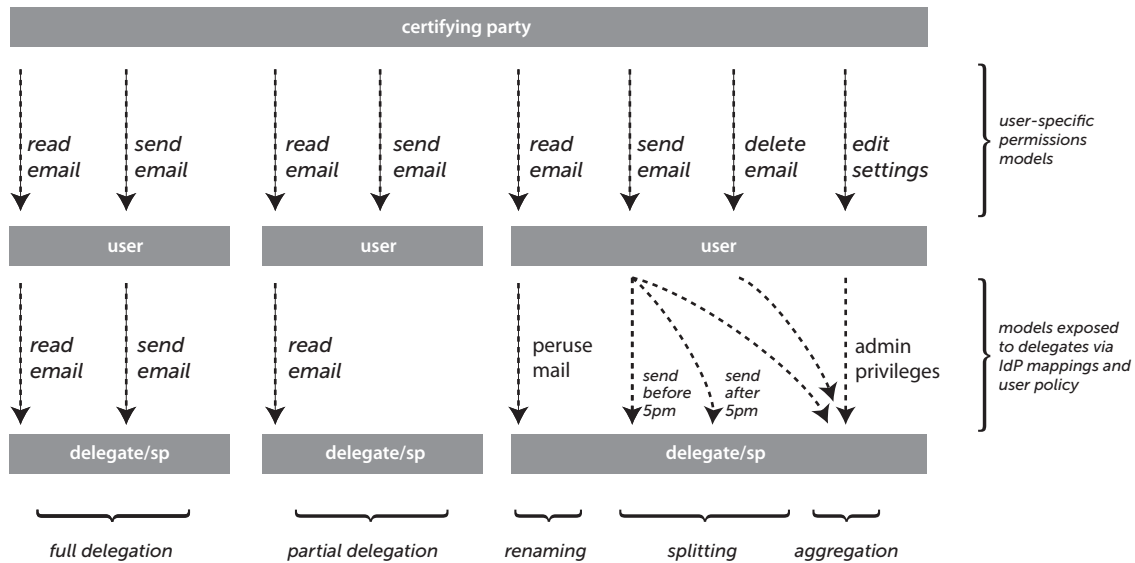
certifying party

read email

send email

read email

send email

read email

send email

delete email

edit settings

user-specific permissions models

user

user

user

read email

send email

read email

peruse mail

send before 5pm

send after 5pm

admin privileges

models exposed to delegates via IdP mappings and user policy

delegate/sp

delegate/sp

delegate/sp

full delegation

partial delegation

renaming

splitting

aggregation